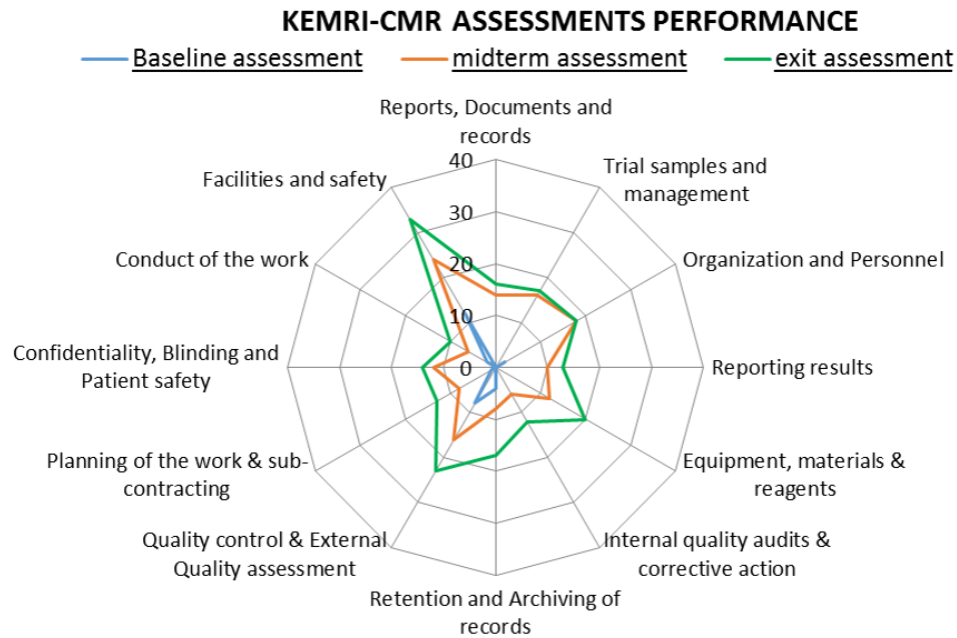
KEMRI-CMR ASSESSMENTS PERFORMANCE

Baseline assessment
midterm assessment
exit assessment

Reports, Documents and records
Trial samples and management
Organization and Personnel
Reporting results
Equipment, materials & reagents
Internal quality audits & corrective action
Retention and Archiving of records
Quality control & External Quality assessment
Planning of the work & sub-contracting
Confidentiality, Blinding and Patient safety
Conduct of the work
Facilities and safety

40
30
20
10
0